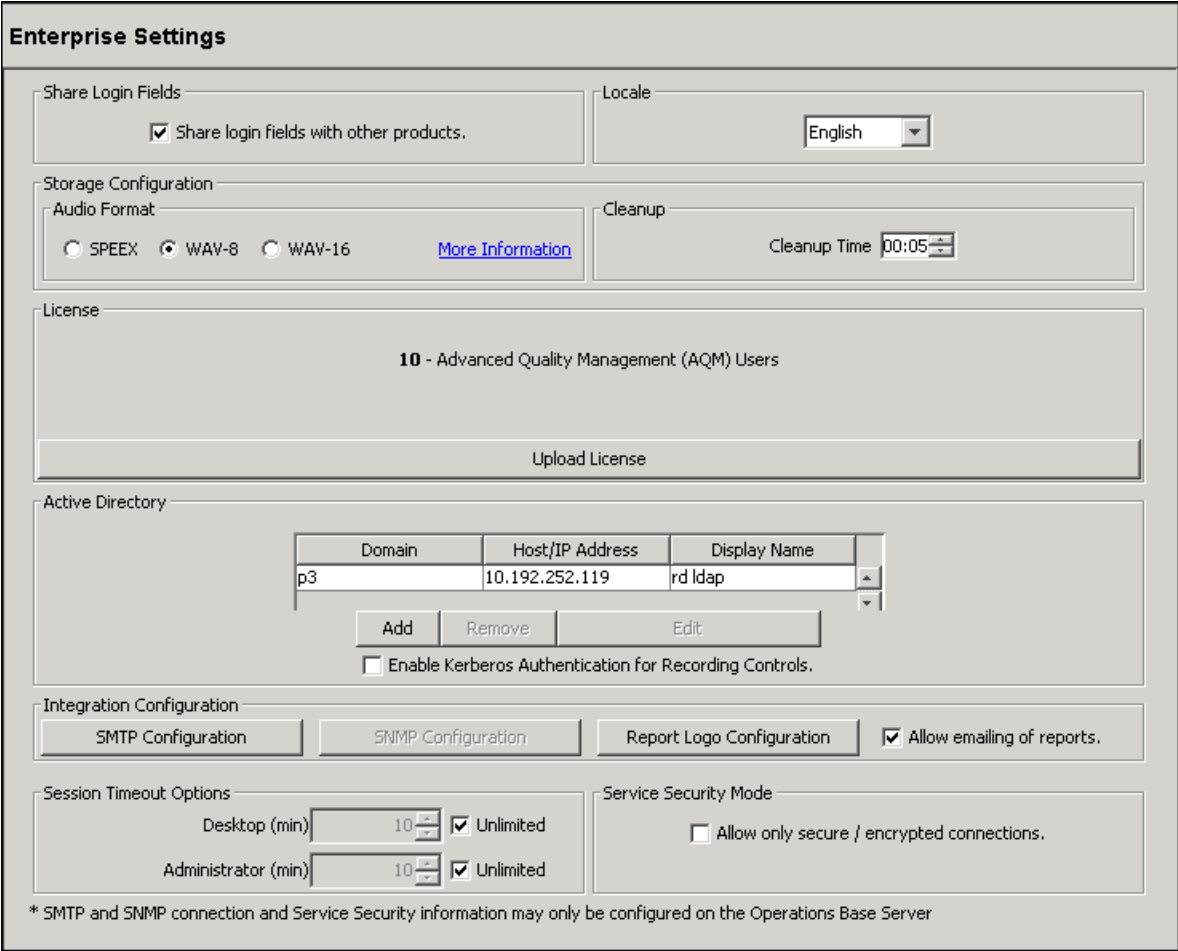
Enterprise Settings

Share Login Fields

Share login fields with other products.

Locale

English

Storage Configuration

Audio Format

SPEEX WAV-8 WAV-16

More Information

Cleanup

Cleanup Time 00:05

License

10 - Advanced Quality Management (AQM) Users

Upload License

Active Directory

| Domain | Host/IP Address | Display Name |
|---|---|---|
| p3 | 10.192.252.119 | rd ldap |

Add Remove Edit

Enable Kerberos Authentication for Recording Controls.

Integration Configuration

SMTP Configuration SNMP Configuration Report Logo Configuration Allow emailing of reports.

Session Timeout Options

Desktop (min) 10 Unlimited

Administrator (min) 10 Unlimited

Service Security Mode

Allow only secure / encrypted connections.

* SMTP and SNMP connection and Service Security information may only be configured on the Operations Base Server